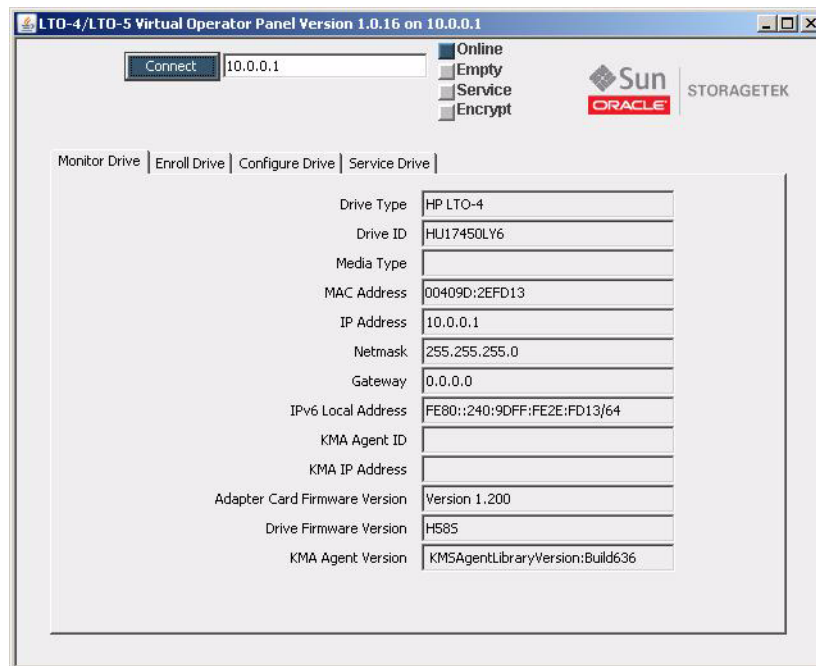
LTO-4/LTO-5 Virtual Operator Panel Version 1.0.16 on 10.0.0.1

Connect 10.0.0.1

Online
Empty
Service
Encrypt

Sun
ORACLE
STORAGETEK

Monitor Drive | Enroll Drive | Configure Drive | Service Drive

| | |
|---|---|
| Drive Type | HP LTO-4 |
| Drive ID | HU17450LY6 |
| Media Type | |
| MAC Address | 00409D:2EFD13 |
| IP Address | 10.0.0.1 |
| Netmask | 255.255.255.0 |
| Gateway | 0.0.0.0 |
| IPv6 Local Address | FE80::240:9DFF:FE2E:FD13/64 |
| KMA Agent ID | |
| KMA IP Address | |
| Adapter Card Firmware Version | Version 1.200 |
| Drive Firmware Version | H585 |
| KMA Agent Version | KMSAgentLibraryVersion:Build636 |